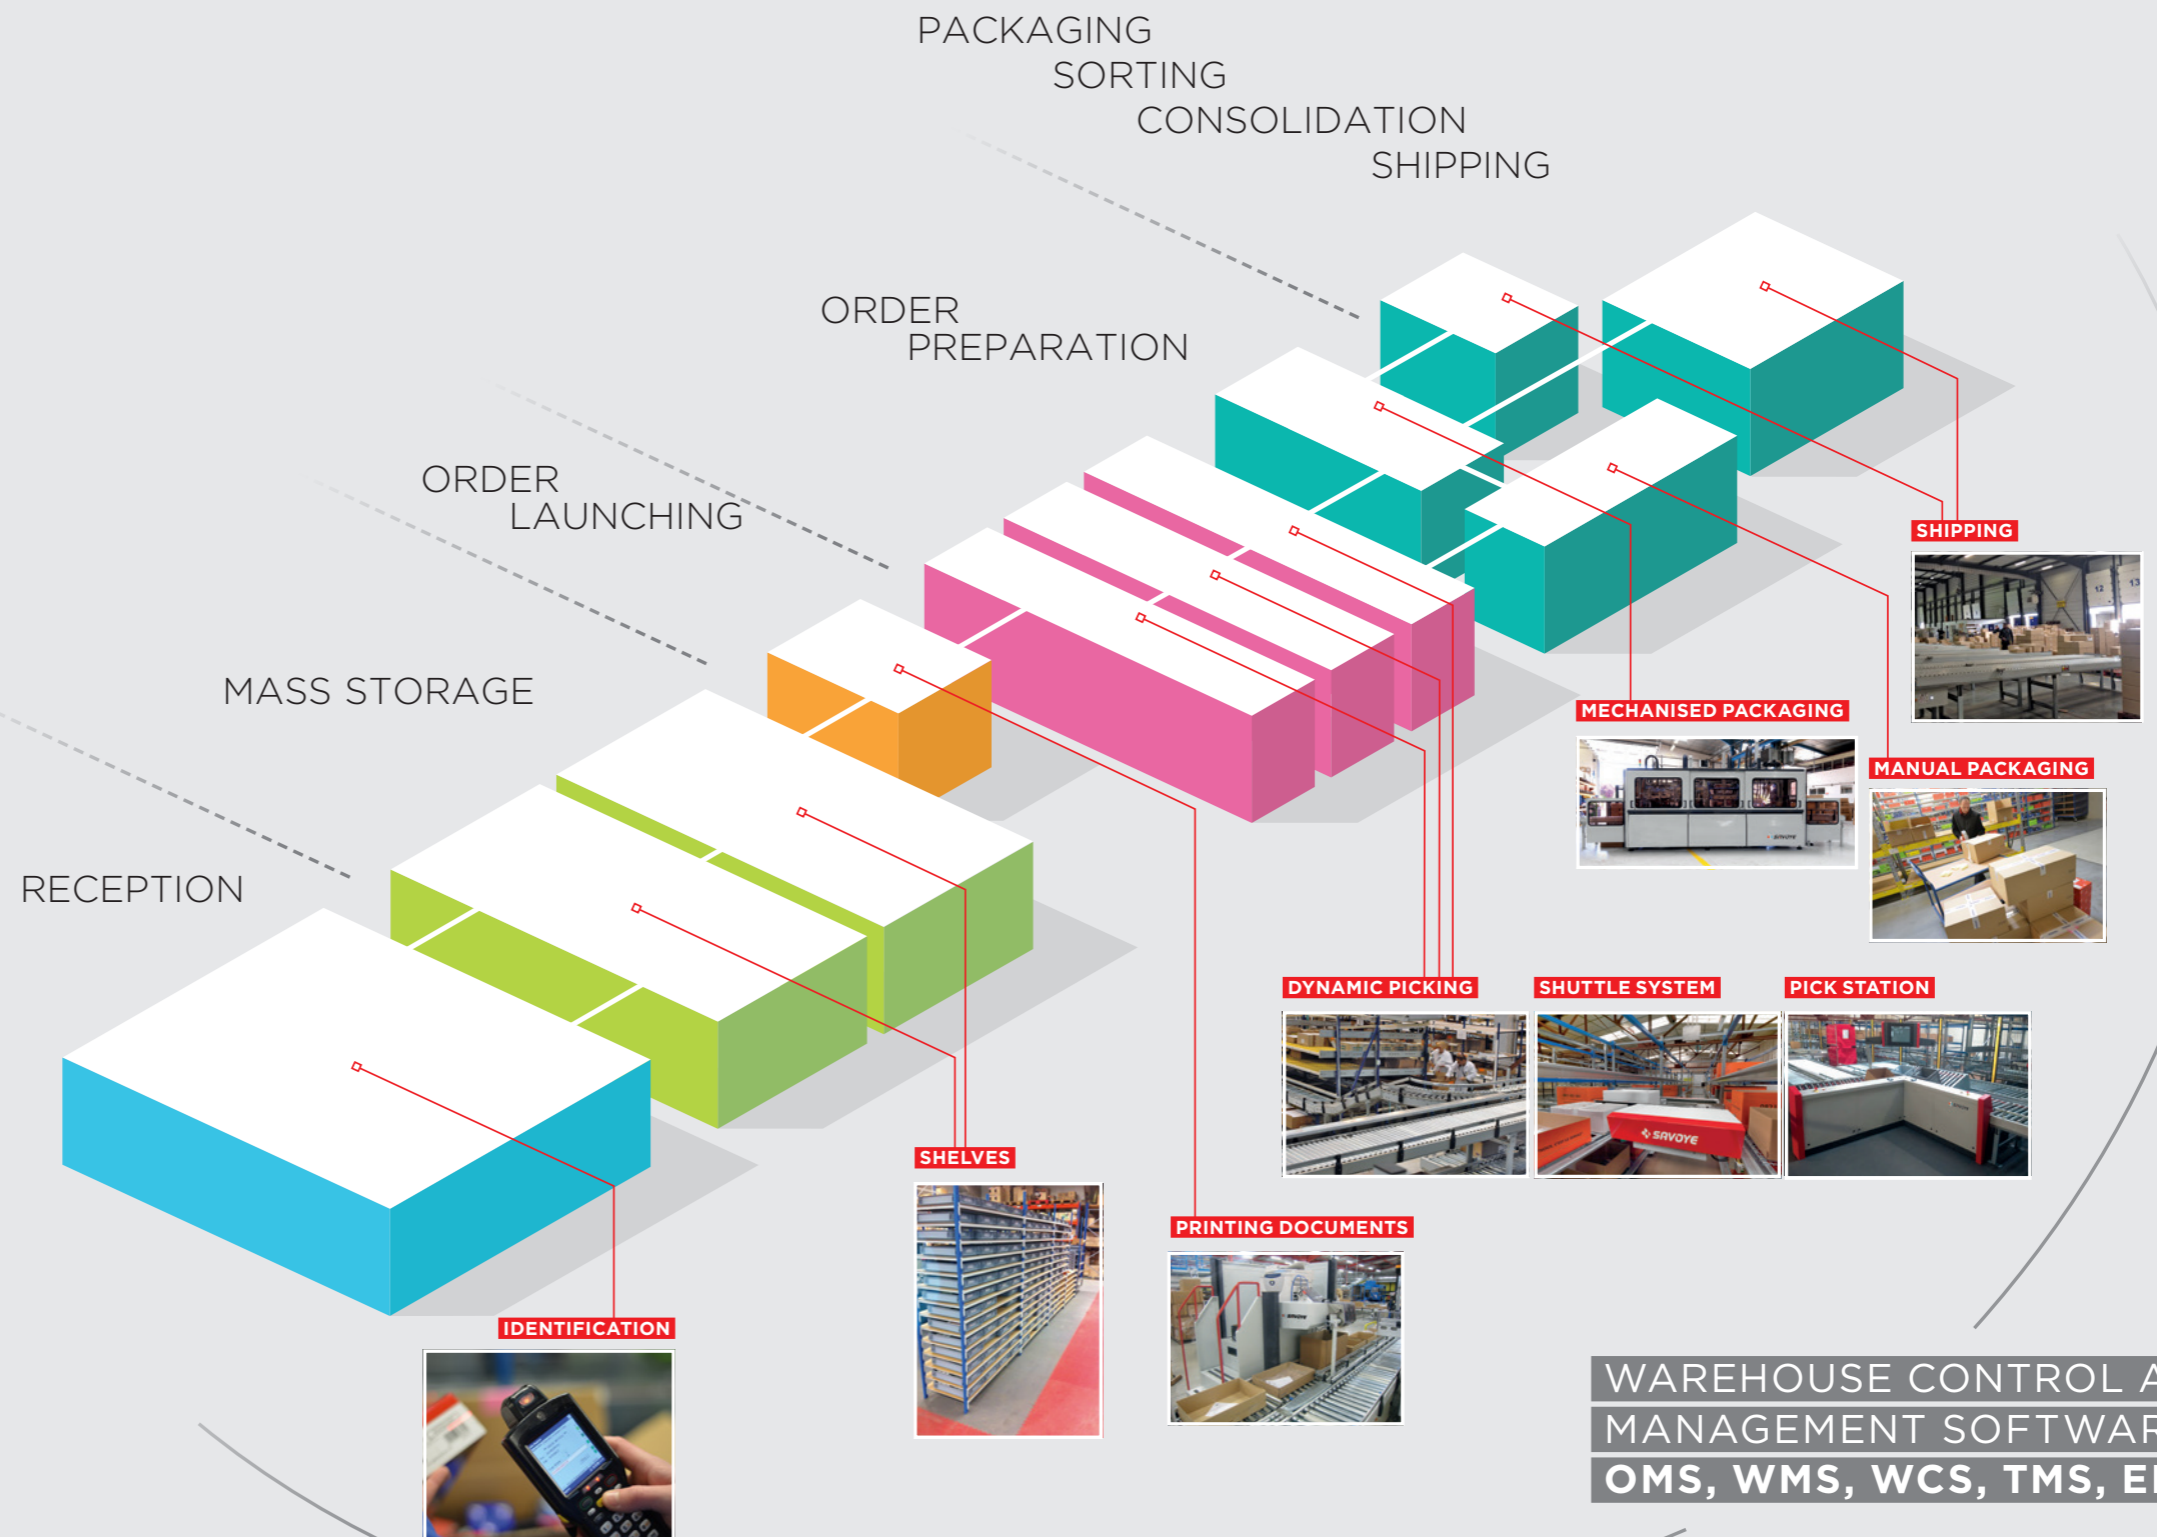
PACKAGING
SORTING
CONSOLIDATION
SHIPPING

ORDER
PREPARATION

ORDER
LAUNCHING

MASS STORAGE

RECEPTION

SHIPPING

MECHANISED PACKAGING

MANUAL PACKAGING

DYNAMIC PICKING

SHUTTLE SYSTEM

PICK STATION

SAVOYE

SHELVES

PRINTING DOCUMENTS

IDENTIFICATION

WAREHOUSE CONTROL A
MANAGEMENT SOFTWAR
OMS, WMS, WCS, TMS, E